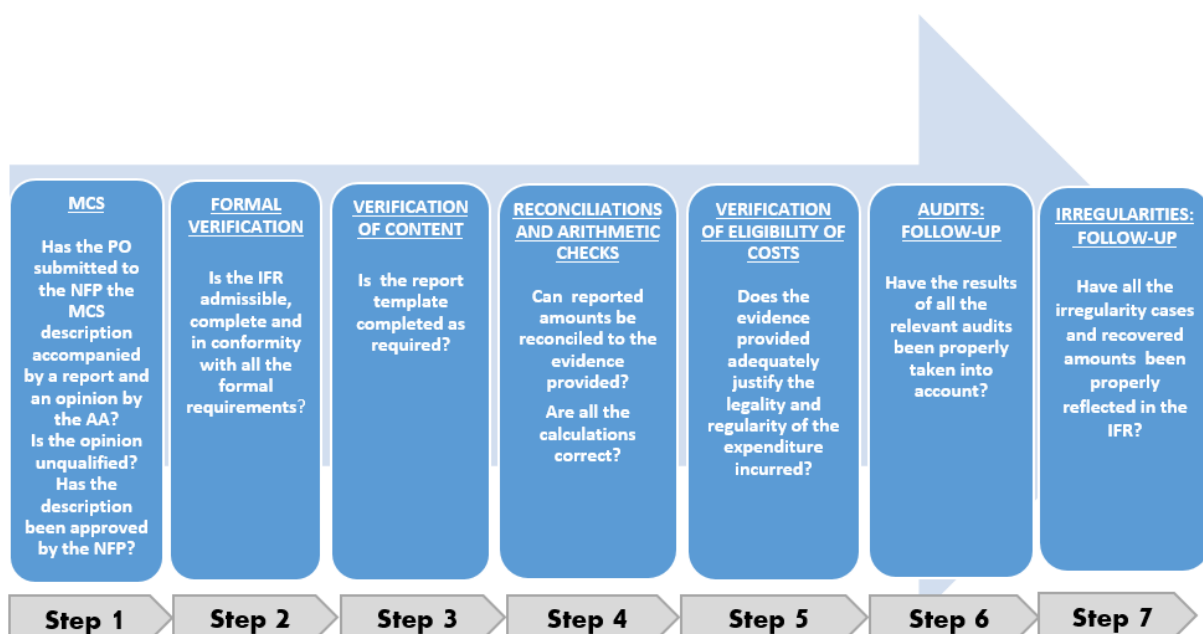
MCS

Has the PO submitted to the NFP the MCS description accompanied by a report and an opinion by the AA? Is the opinion unqualified? Has the description been approved by the NFP?

FORMAL VERIFICATION

Is the IFR admissible, complete and in conformity with all the formal requirements?

VERIFICATION OF CONTENT

Is the report template completed as required?

RECONCILIATIONS AND ARITHMETIC CHECKS

Can reported amounts be reconciled to the evidence provided?

Are all the calculations correct?

VERIFICATION OF ELIGIBILITY OF COSTS

Does the evidence provided adequately justify the legality and regularity of the expenditure incurred?

AUDITS: FOLLOW-UP

Have the results of all the relevant audits been properly taken into account?

IRREGULARITIES: FOLLOW-UP

Have all the irregularity cases and recovered amounts been properly reflected in the IFR?

Step 1

Step 2

Step 3

Step 4

Step 5

Step 6

Step 7